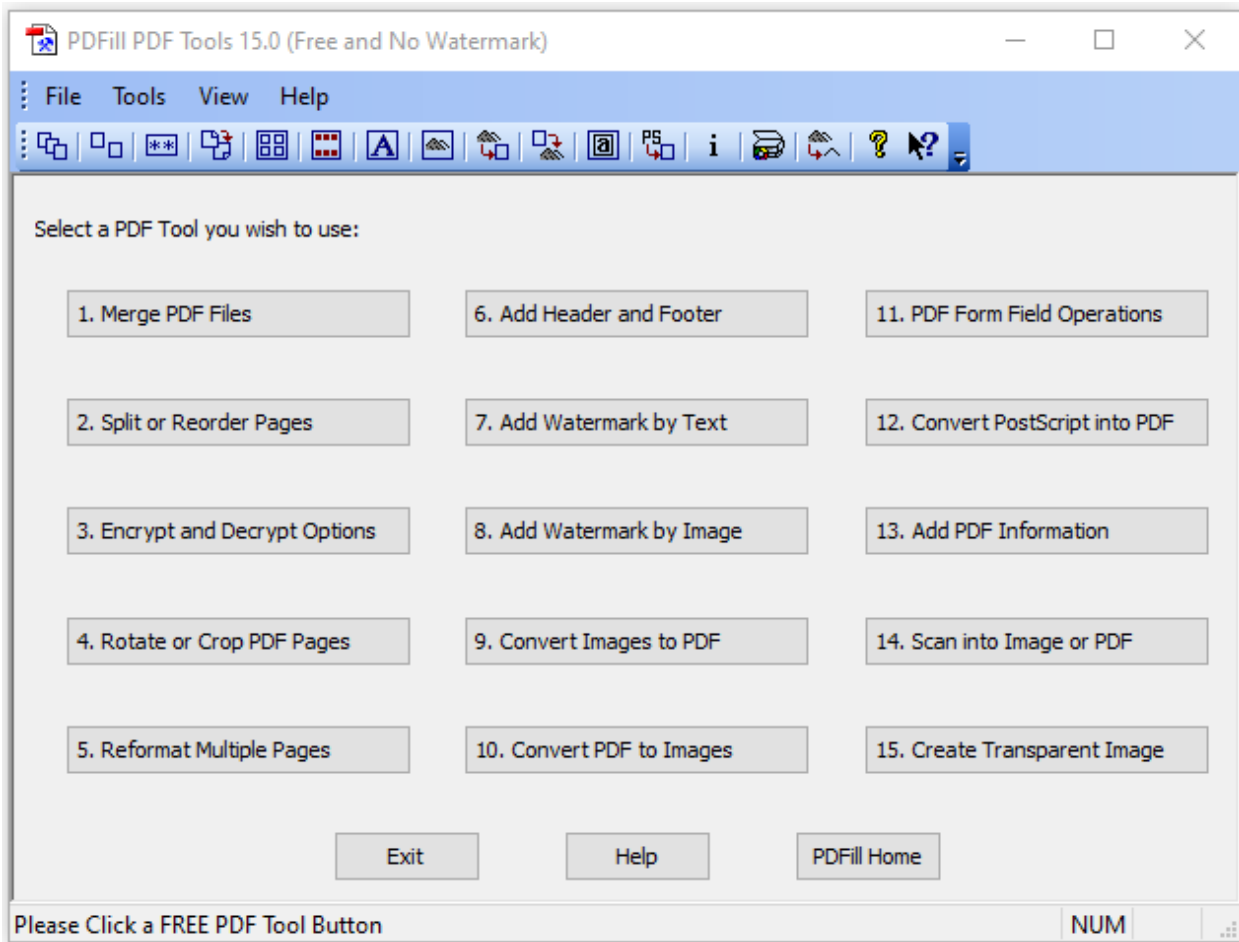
PDFill PDF Tools 15.0 (Free and No Watermark)

File Tools View Help

Select a PDF Tool you wish to use:

1. Merge PDF Files

2. Split or Reorder Pages

3. Encrypt and Decrypt Options

4. Rotate or Crop PDF Pages

5. Reformat Multiple Pages

6. Add Header and Footer

7. Add Watermark by Text

8. Add Watermark by Image

9. Convert Images to PDF

10. Convert PDF to Images

11. PDF Form Field Operations

12. Convert PostScript into PDF

13. Add PDF Information

14. Scan into Image or PDF

15. Create Transparent Image

Exit Help PDFill Home

Please Click a FREE PDF Tool Button

NUM